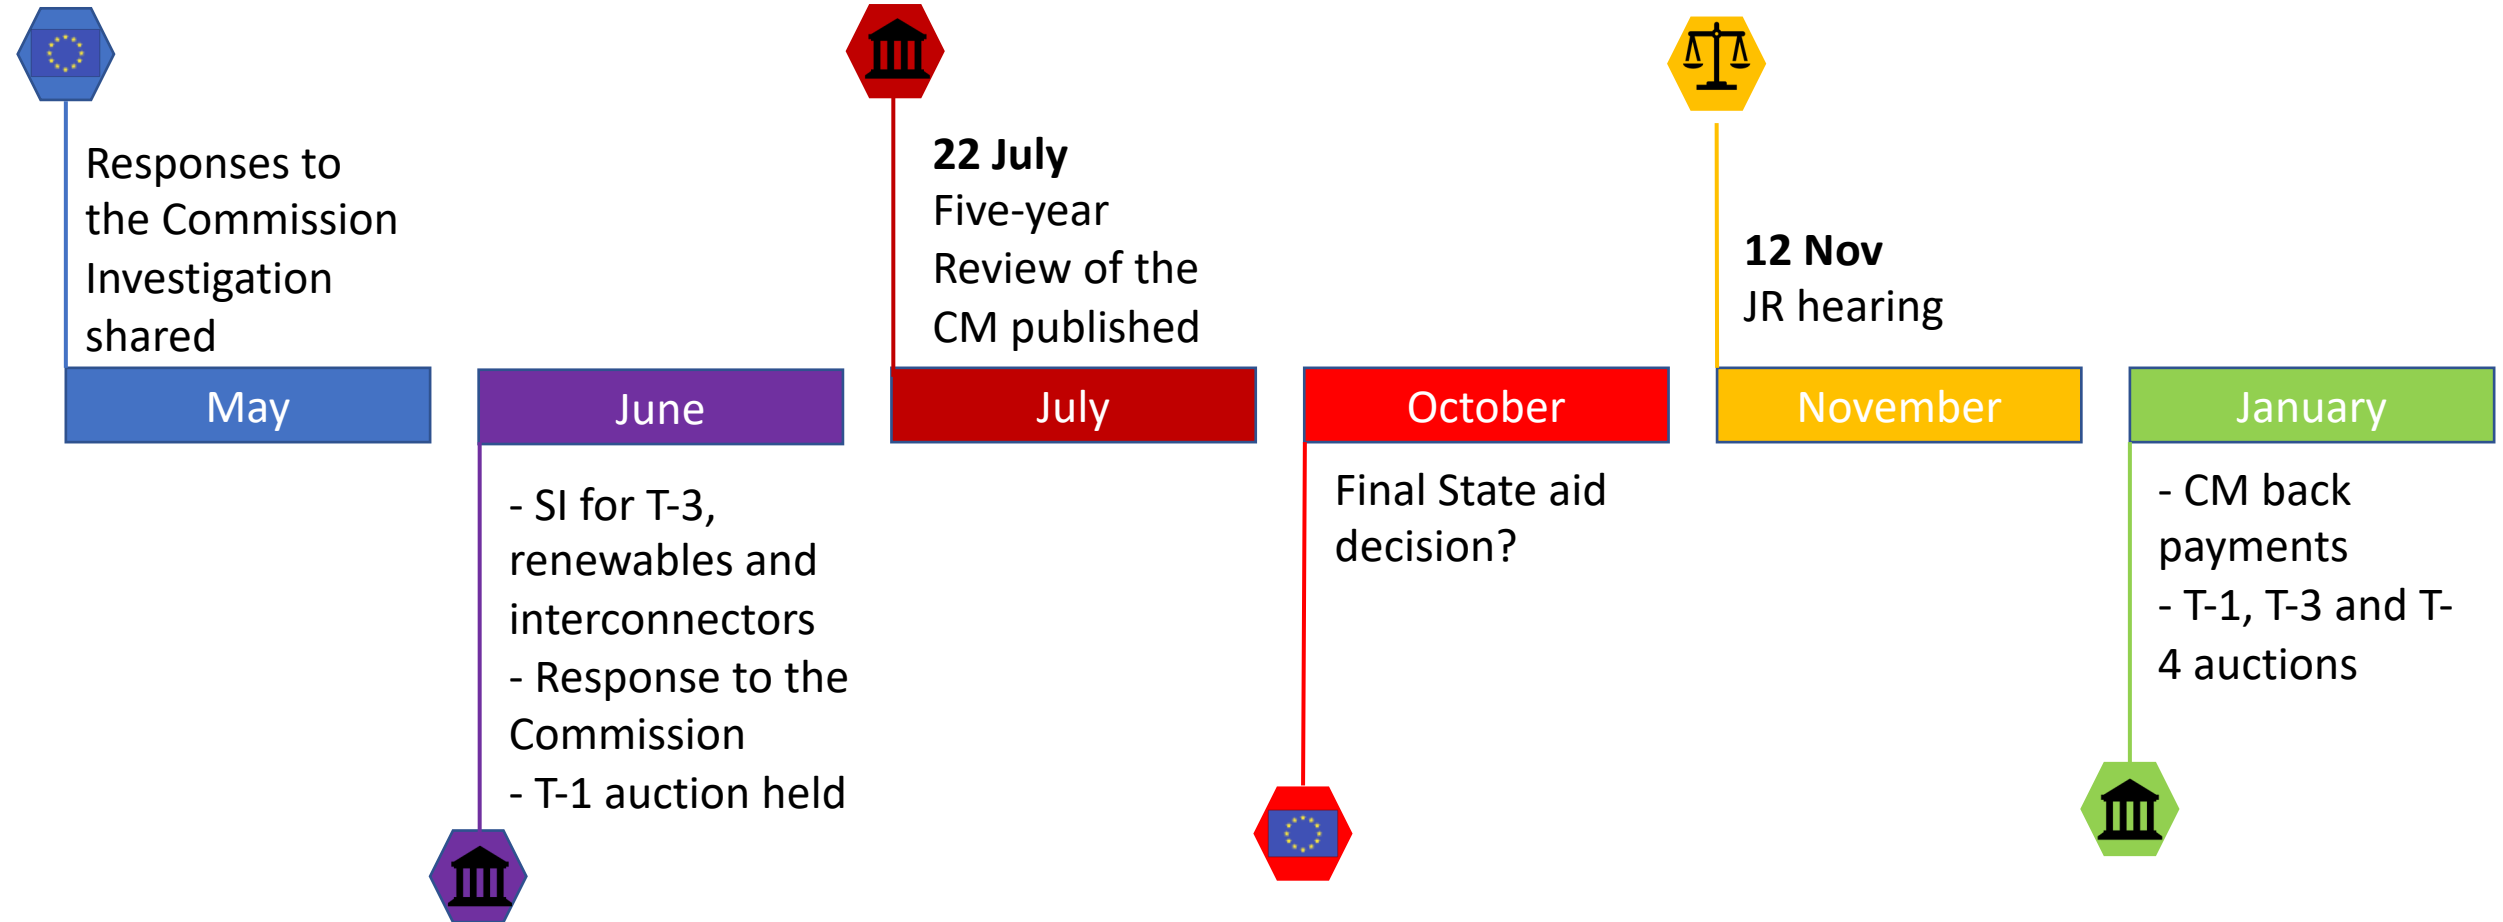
Responses to the Commission Investigation shared

**22 July**
Five-year Review of the CM published

**12 Nov**
JR hearing

May

June

July

October

November

January

- SI for T-3, renewables and interconnectors
- Response to the Commission
- T-1 auction held

Final State aid decision?

- CM back payments
- T-1, T-3 and T-4 auctions